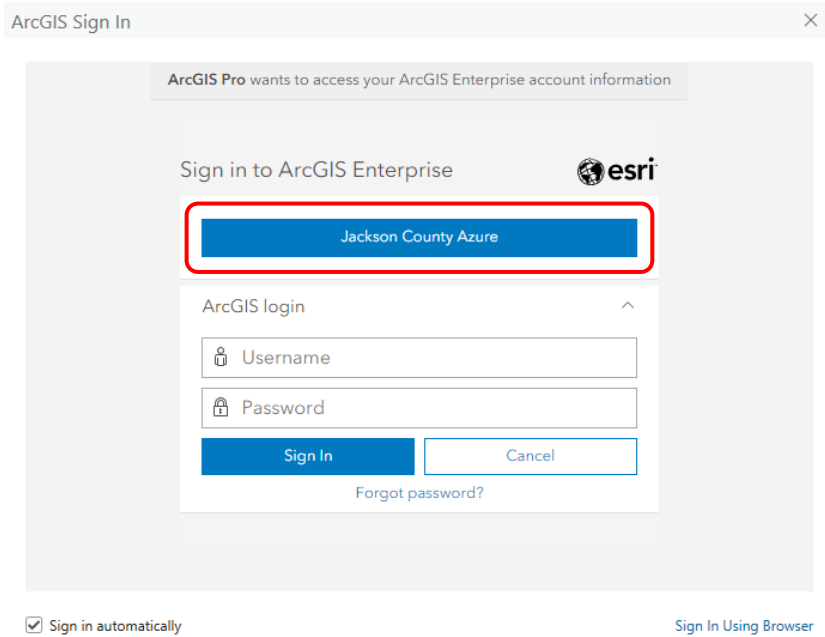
ArcGIS Sign In

ArcGIS Pro wants to access your ArcGIS Enterprise account information

Sign in to ArcGIS Enterprise

esri

Jackson County Azure

ArcGIS login

Username

Password

Sign In

Cancel

Forgot password?

Sign in automatically

Sign In Using Browser